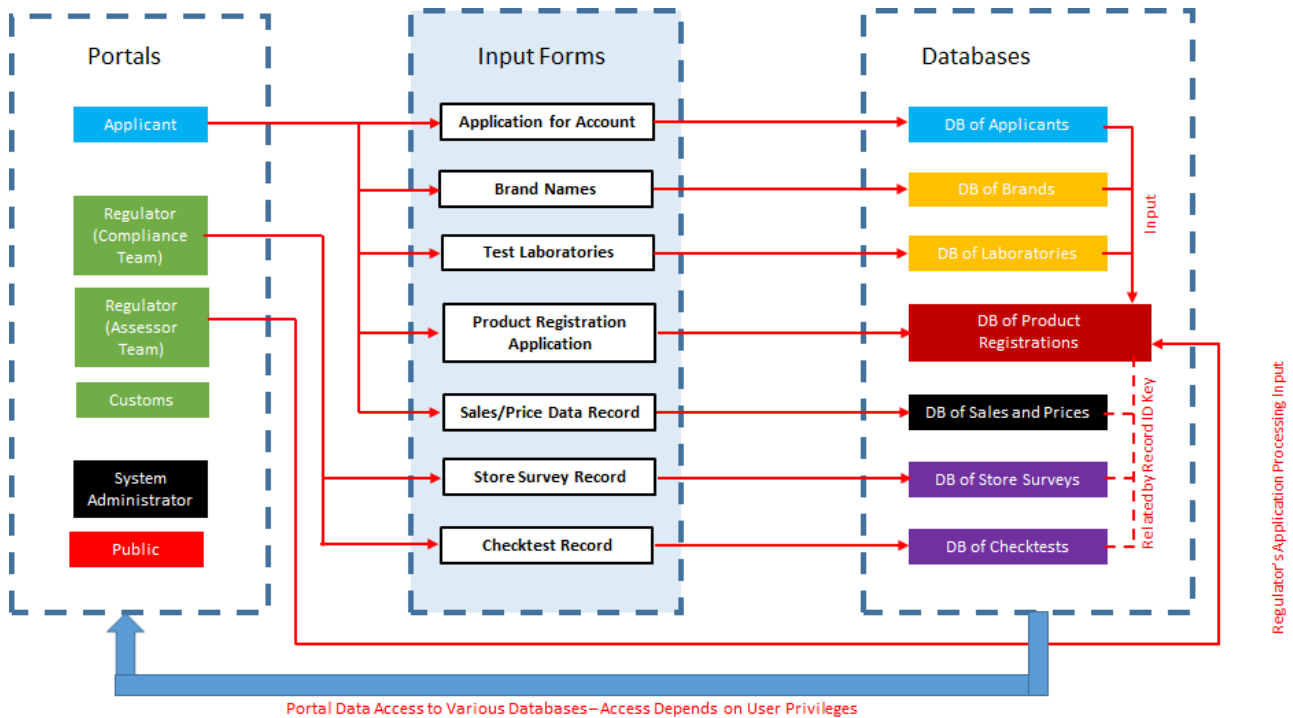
Portals

Applicant

Regulator (Compliance Team)

Regulator (Assessor Team)

Customs

System Administrator

Public

Input Forms

Application for Account

Brand Names

Test Laboratories

Product Registration Application

Sales/Price Data Record

Store Survey Record

Checktest Record

Databases

DB of Applicants

DB of Brands

DB of Laboratories

DB of Product Registrations

DB of Sales and Prices

DB of Store Surveys

DB of Checktests

Input

Related by Record ID Key

Regulator's Application Processing Input

Portal Data Access to Various Databases – Access Depends on User Privileges